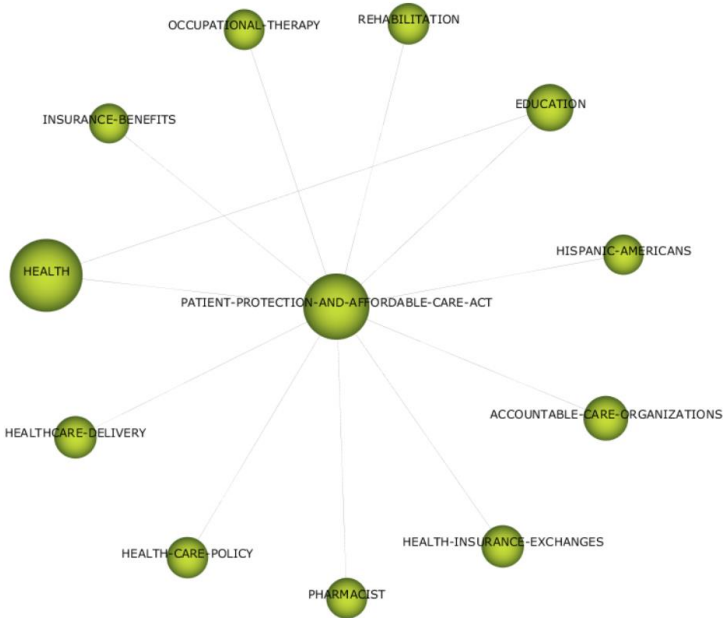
OCCUPATIONAL-THERAPY

REHABILITATION

INSURANCE-BENEFITS

EDUCATION

HISPANIC-AMERICANS

HEALTH

PATIENT-PROTECTION-AND-AFFORDABLE-CARE-ACT

ACCOUNTABLE-CARE-ORGANIZATIONS

HEALTHCARE-DELIVERY

HEALTH-INSURANCE-EXCHANGES

HEALTH-CARE-POLICY

PHARMACIST